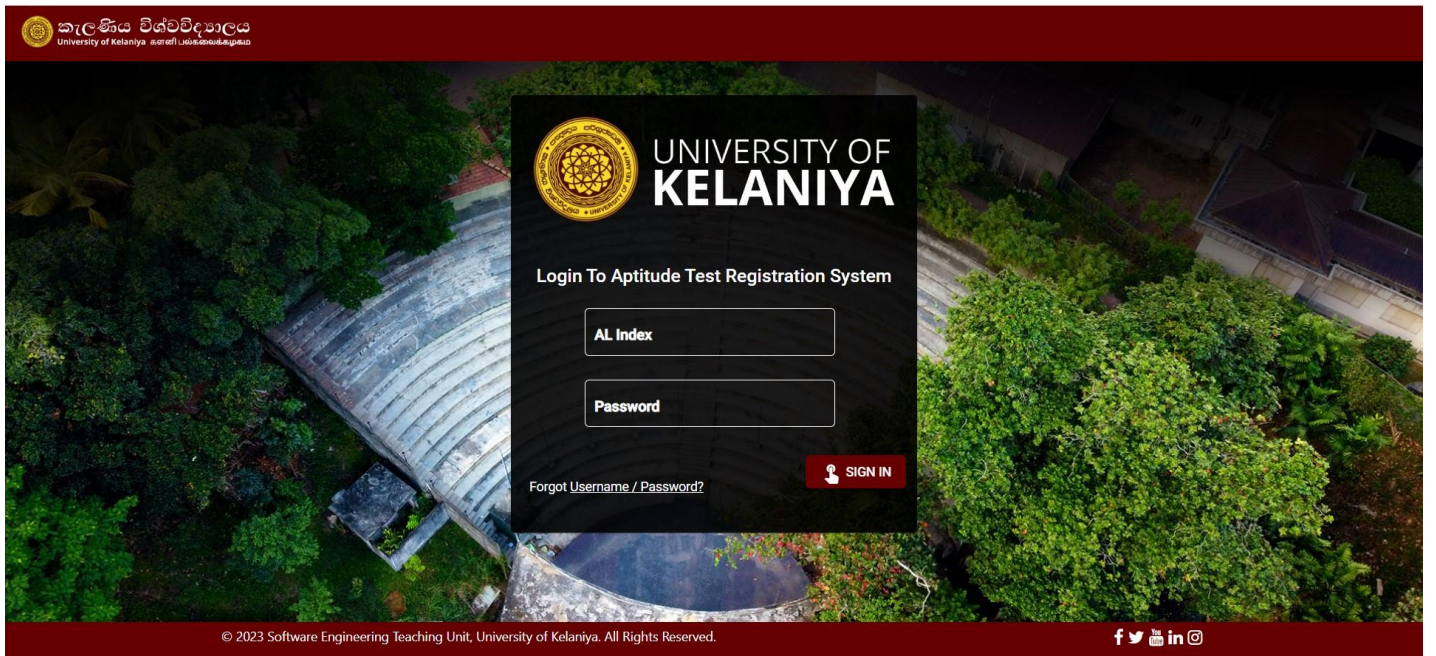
කැලණිය විශ්වවිද්‍යාලය
University of Kelaniya களனி பல்கலைக்கழகம்

UNIVERSITY OF
KELANIYA

Login To Aptitude Test Registration System

AL Index

Password

SIGN IN

Forgot Username / Password?

© 2023 Software Engineering Teaching Unit, University of Kelaniya. All Rights Reserved.